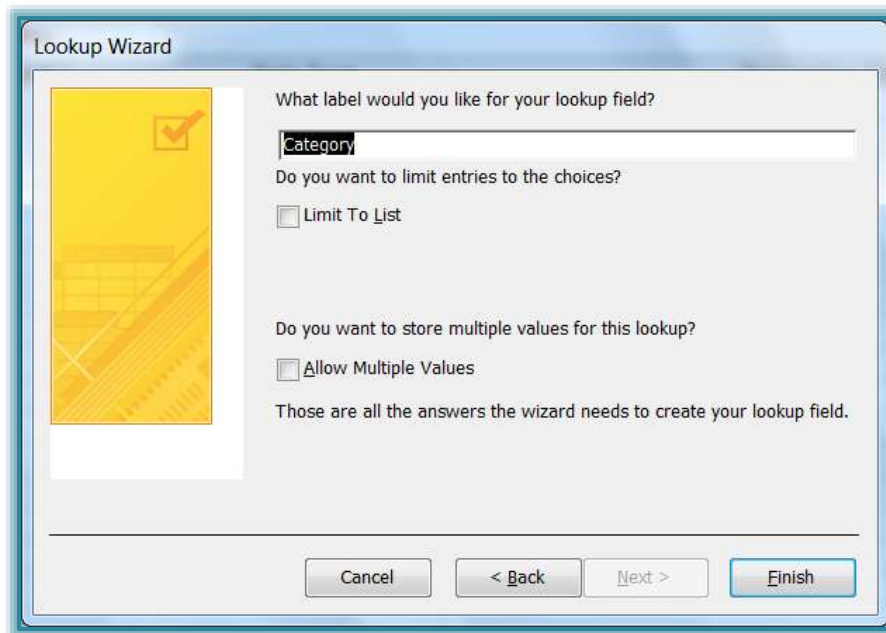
Lookup Wizard

What label would you like for your lookup field?

Category

Do you want to limit entries to the choices?

Limit To List

Do you want to store multiple values for this lookup?

Allow Multiple Values

Those are all the answers the wizard needs to create your lookup field.

Cancel

< Back

Next >

Finish